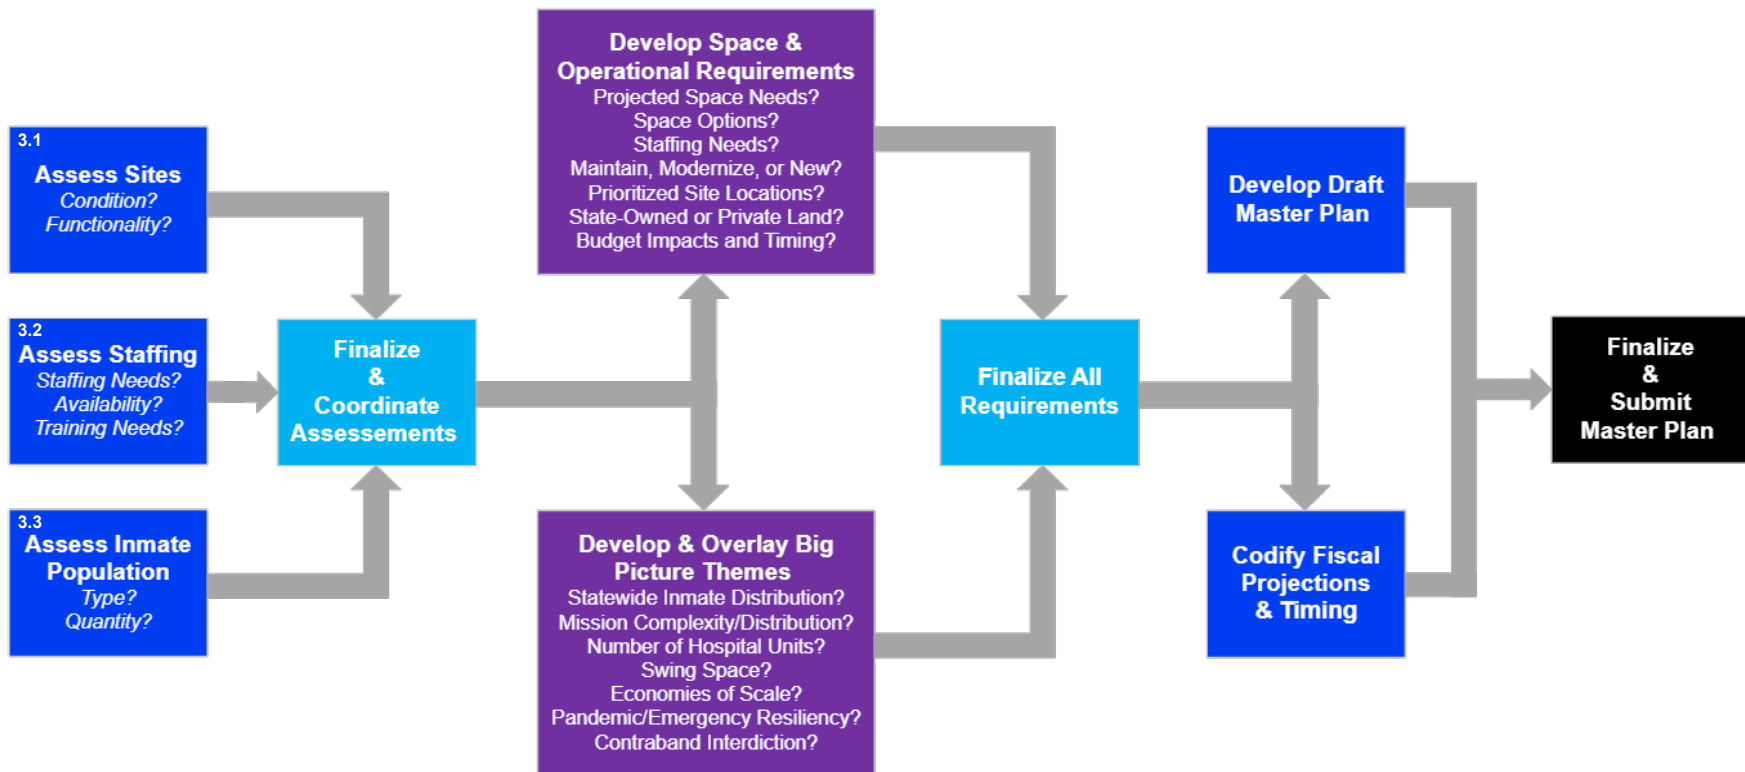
3.1
Assess Sites
Condition?
Functionality?

3.2
Assess Staffing
Staffing Needs?
Availability?
Training Needs?

3.3
Assess Inmate Population
Type?
Quantity?

Finalize
&
Coordinate
Assessements

Develop Space & Operational Requirements
Projected Space Needs?
Space Options?
Staffing Needs?
Maintain, Modernize, or New?
Prioritized Site Locations?
State-Owned or Private Land?
Budget Impacts and Timing?

Develop & Overlay Big Picture Themes
Statewide Inmate Distribution?
Mission Complexity/Distribution?
Number of Hospital Units?
Swing Space?
Economies of Scale?
Pandemic/Emergency Resiliency?
Contraband Interdiction?

Finalize All Requirements

Develop Draft Master Plan

Codify Fiscal Projections & Timing

Finalize
&
Submit
Master Plan